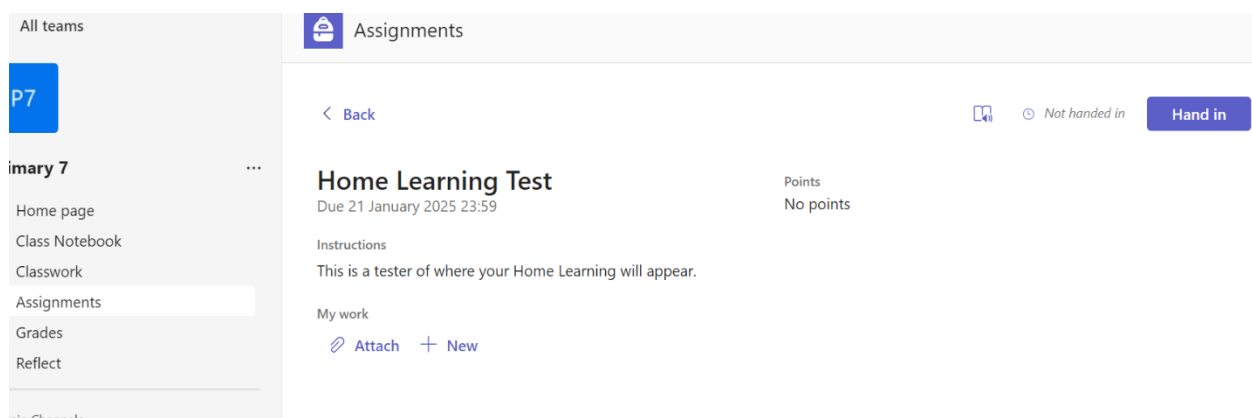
All teams

P7

imary 7 ···

Home page

Class Notebook

Classwork

Assignments

Grades

Reflect

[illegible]

Assignments

Back

Not handed in

Hand in

Home Learning Test

Due 21 January 2025 23:59

Points

No points

Instructions

This is a tester of where your Home Learning will appear.

My work

Attach

New